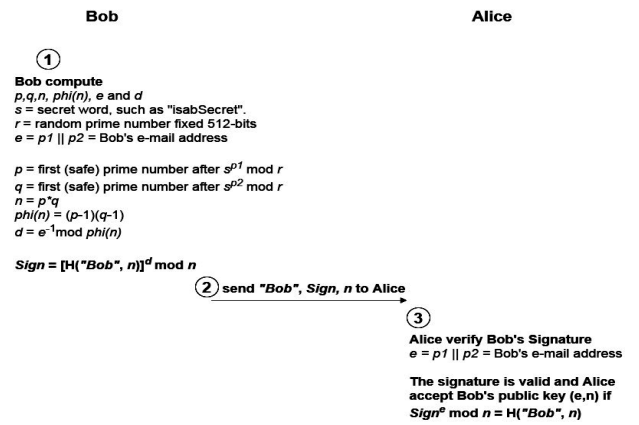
Bob

Alice

1

Bob compute
p,q,n, phi(n), e and d
s = secret word, such as "isabSecret".
r = random prime number fixed 512-bits
e = p1 || p2 = Bob's e-mail address

p = first (safe) prime number after $s^{p1}$ mod r
q = first (safe) prime number after $s^{p2}$ mod r
n = p*q
phi(n) = (p-1)(q-1)
d = $e^{-1}$mod phi(n)

Sign = $[H("Bob", n)]^d$ mod n

2 send "Bob", Sign, n to Alice

3

Alice verify Bob's Signature
e = p1 || p2 = Bob's e-mail address

The signature is valid and Alice accept Bob's public key (e,n) if
$Sign^e$ mod n = H("Bob", n)